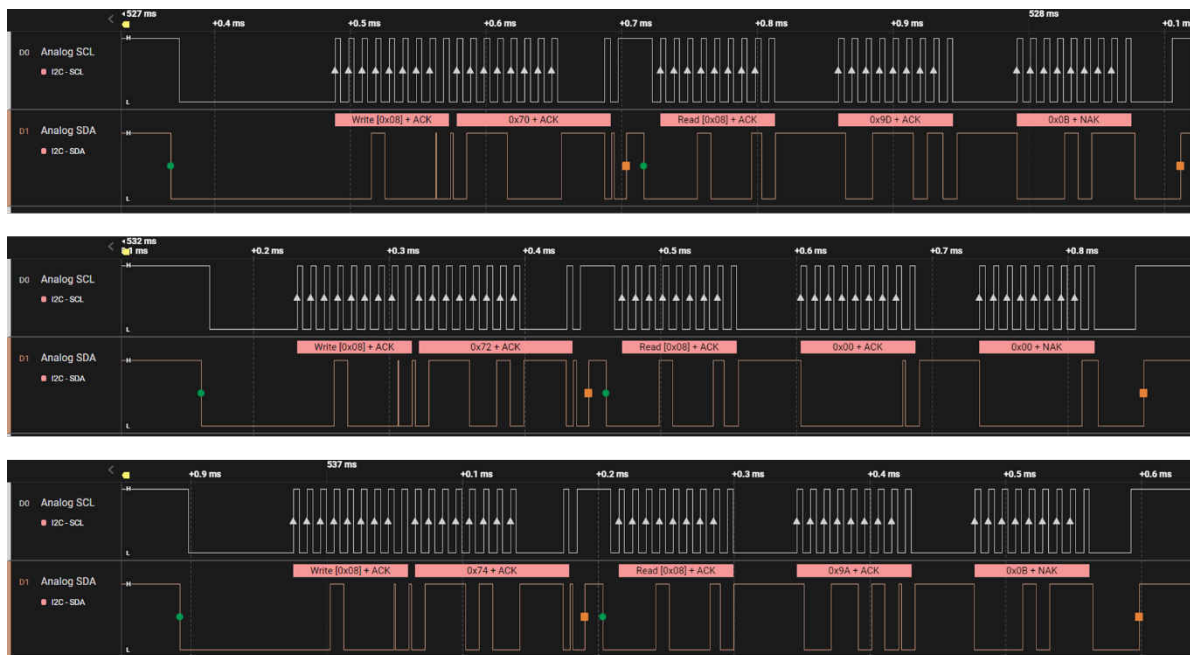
527 ms
+0.4 ms
+0.5 ms
+0.6 ms
+0.7 ms
+0.8 ms
+0.9 ms
528 ms
+0.1 ms
D0 Analog SCL
I2C - SCL
H
L
D1 Analog SDA
I2C - SDA
H
L
Write [0x08] + ACK
0x70 + ACK
Read [0x08] + ACK
0x9D + ACK
0x0B + NAK

532 ms
ms
+0.2 ms
+0.3 ms
+0.4 ms
+0.5 ms
+0.6 ms
+0.7 ms
+0.8 ms
D0 Analog SCL
I2C - SCL
H
L
D1 Analog SDA
I2C - SDA
H
L
Write [0x08] + ACK
0x72 + ACK
Read [0x08] + ACK
0x00 + ACK
0x00 + NAK

+0.9 ms
537 ms
+0.1 ms
+0.2 ms
+0.3 ms
+0.4 ms
+0.5 ms
+0.6 ms
D0 Analog SCL
I2C - SCL
H
L
D1 Analog SDA
I2C - SDA
H
L
Write [0x08] + ACK
0x74 + ACK
Read [0x08] + ACK
0x9A + ACK
0x0B + NAK